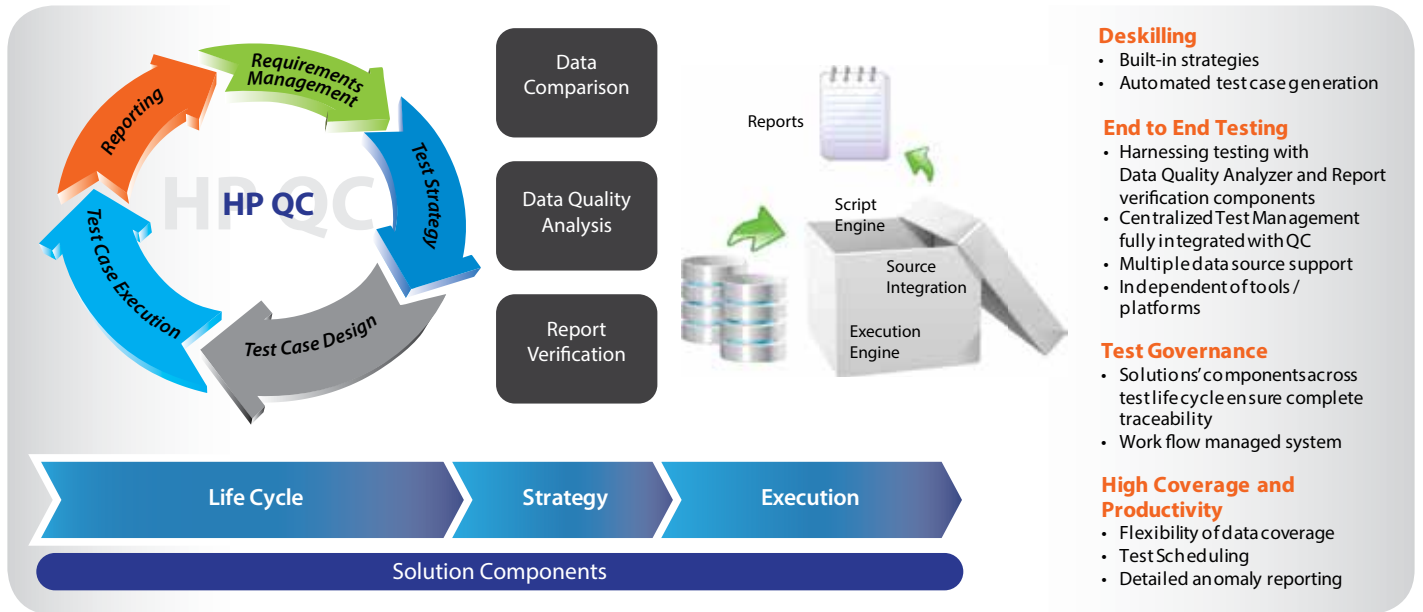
Requirements Management

Test Strategy

Test Case Design

Test Case Execution

Reporting

HP QC

HP QC

Data Comparison

Data Quality Analysis

Report Verification

Reports

Script Engine

Source Integration

Execution Engine

Life Cycle

Strategy

Execution

Solution Components

Deskilling
• Built-in strategies
• Automated test case generation

End to End Testing
• Harnessing testing with Data Quality Analyzer and Report verification components
• Centralized Test Management fully integrated with QC
• Multiple data source support
• Independent of tools / platforms

Test Governance
• Solutions' components across test life cycle ensure complete traceability
• Work flow managed system

High Coverage and Productivity
• Flexibility of data coverage
• Test Scheduling
• Detailed anomaly reporting